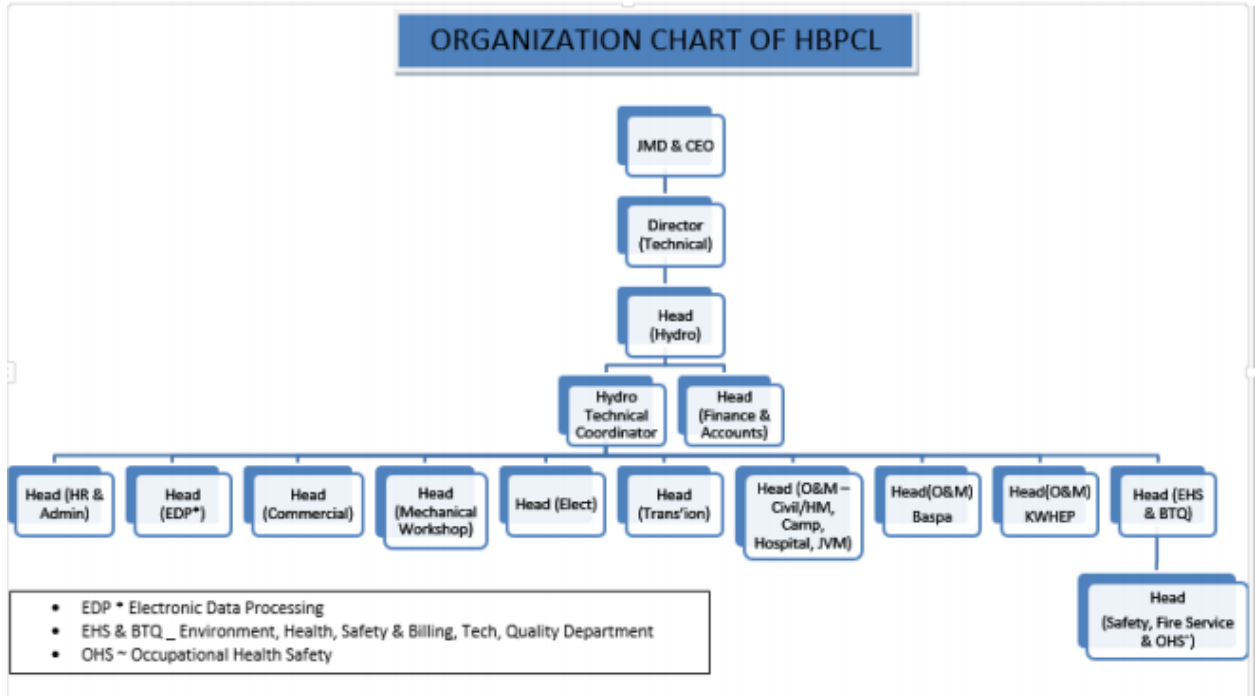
ORGANIZATION CHART OF HBPCL

JMD & CEO

Director (Technical)

Head (Hydro)

Hydro Technical Coordinator

Head (Finance & Accounts)

Head (HR & Admin)

Head (EDP*)

Head (Commercial)

Head (Mechanical Workshop)

Head (Elect)

Head (Trans'ion)

Head (O&M – Civil/HM, Camp, Hospital, JVM)

Head(O&M) Baspa

Head(O&M) KWHEP

Head (EHS & BTQ)

Head (Safety, Fire Service & OHS~)

- EDP * Electronic Data Processing
- EHS & BTQ _ Environment, Health, Safety & Billing, Tech, Quality Department
- OHS ~ Occupational Health Safety